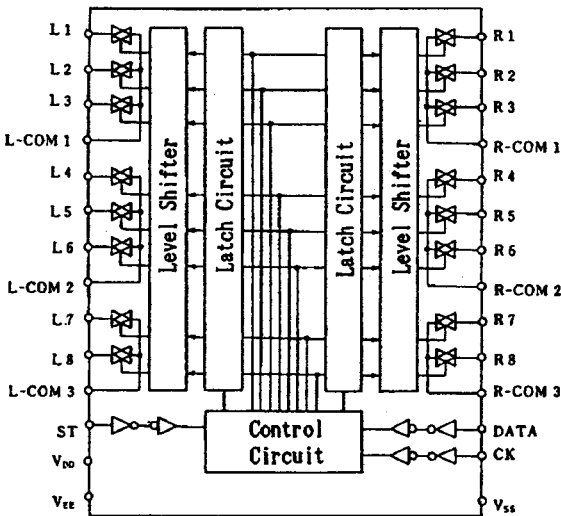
L 1
L 2
L 3
L-COM 1
L 4
L 5
L 6
L-COM 2
L 7
L 8
L-COM 3
ST
$V_{DD}$
$V_{EE}$

Level Shifter
Latch Circuit
Latch Circuit
Level Shifter

Control Circuit

R 1
R 2
R 3
R-COM 1
R 4
R 5
R 6
R-COM 2
R 7
R 8
R-COM 3
DATA
CK
$V_{SS}$